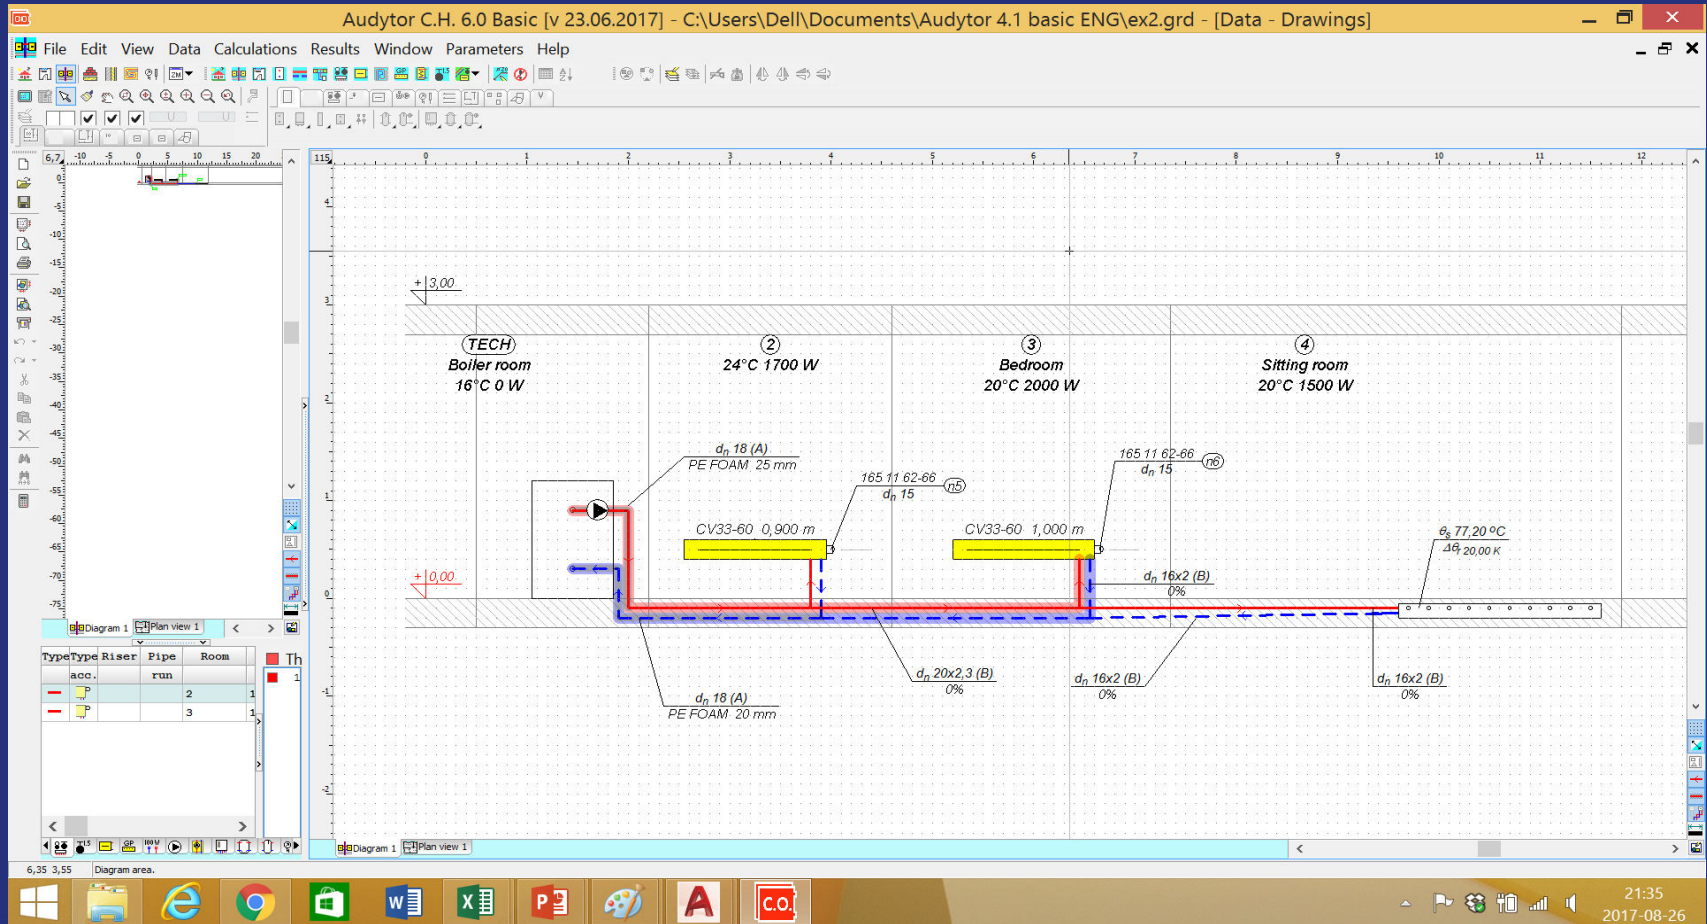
Audytor C.H. 6.0 Basic [v 23.06.2017] - C:\Users\Dell\Documents\Audytor 4.1 basic ENG\ex2.grd - [Data - Drawings]

File Edit View Data Calculations Results Window Parameters Help

+3,00

TECH
Boiler room
16°C 0 W

2
24°C 1700 W

3
Bedroom
20°C 2000 W

4
Sitting room
20°C 1500 W

$d_n$ 18 (A)
PE FOAM 25 mm

165 11 62-66 n5
$d_n$ 15

165 11 62-66 n6
$d_n$ 15

CV33-60 0,900 m

CV33-60 1,000 m

$\vartheta_s$ 77,20 °C
$\Delta\vartheta$ 20,00 K

+0,00

$d_n$ 16x2 (B)
0%

$d_n$ 20x2,3 (B)
0%

$d_n$ 16x2 (B)
0%

$d_n$ 16x2 (B)
0%

$d_n$ 18 (A)
PE FOAM 20 mm

Diagram 1 Plan view 1

| Type | Type acc. | Riser | Pipe run | Room |
|---|---|---|---|---|
| | | | 2 | 1 |
| | | | 3 | 1 |

Th

Diagram 1 Plan view 1

6,35 3,55 Diagram area.

21:35
2017-08-26